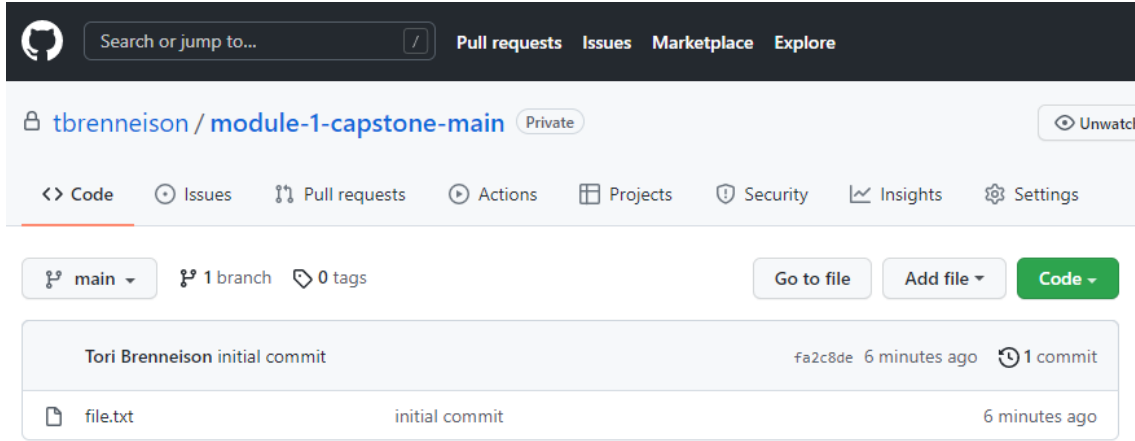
Search or jump to...
/
Pull requests Issues Marketplace Explore

tbrenneison / module-1-capstone-main Private

Unwatc

<> Code Issues Pull requests Actions Projects Security Insights Settings

main 1 branch 0 tags

Go to file Add file Code

Tori Brenneison initial commit fa2c8de 6 minutes ago 1 commit

file.txt initial commit 6 minutes ago